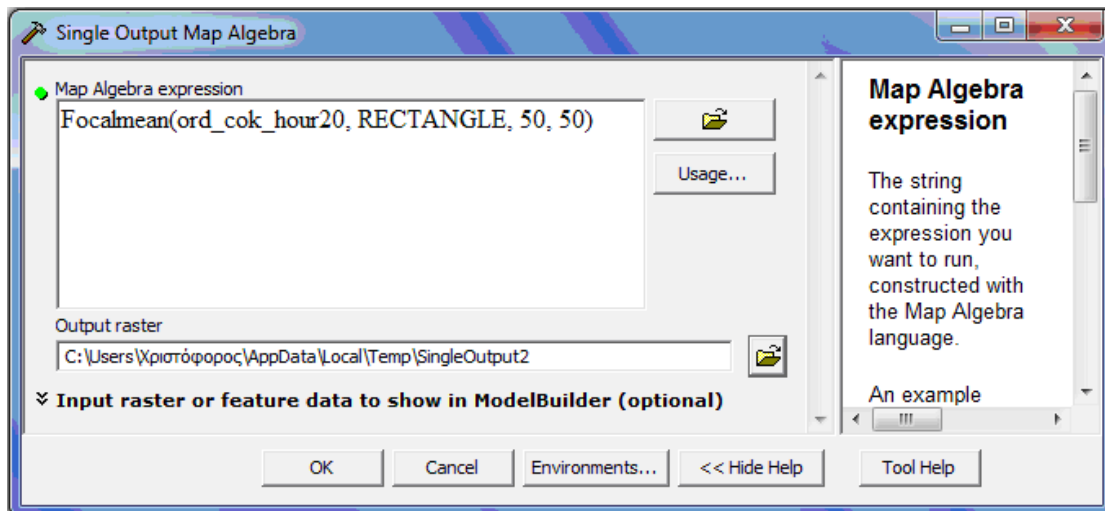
Single Output Map Algebra

Map Algebra expression

Focalmean(ord_cok_hour20, RECTANGLE, 50, 50)

Usage...

Output raster

C:\Users\Χριστόφορος\AppData\Local\Temp\SingleOutput2

Input raster or feature data to show in ModelBuilder (optional)

Map Algebra expression

The string containing the expression you want to run, constructed with the Map Algebra language.

An example

OK | Cancel | Environments... | << Hide Help | Tool Help